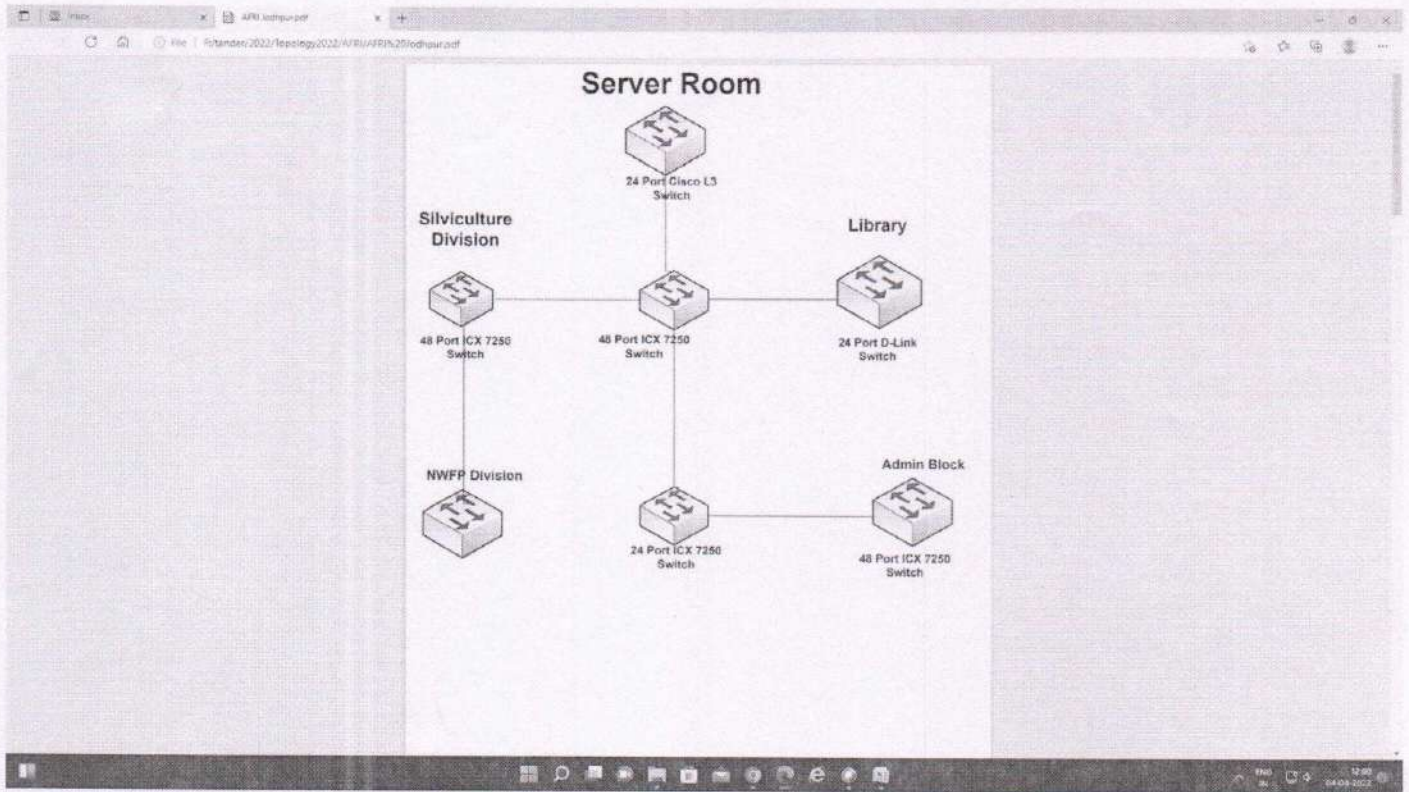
AFRI Jodhpur.pdf

File | F:/tender/2022/Topology2022/AFRI/AFRI%20Jodhpur.pdf

Server Room

24 Port Cisco L3 Switch

Silviculture Division

Library

48 Port ICX 7250 Switch

48 Port ICX 7250 Switch

24 Port D-Link Switch

NWFP Division

Admin Block

24 Port ICX 7250 Switch

48 Port ICX 7250 Switch

ENG IN

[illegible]